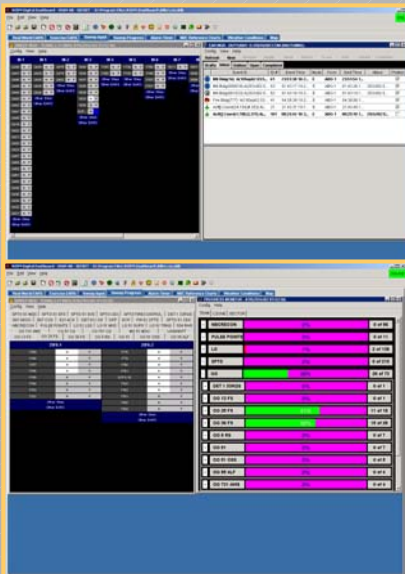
File Edit View Help

Config View Help

MICROCON
0 of 50

PULSE POINTS
0 of 11

UD
0 of 109

OPTO
0 of 216

DIO
26 of 75

DET 1 CORQS
0 of 1

DIO 10 FS
0 of 10

DIO 28 FS
11 of 18

DIO 56 FS
14 of 28

DIO 8 RS
0 of 7

DIO 61
0 of 7

DIO 8 OMS
0 of 8

DIO 36 NLP
0 of 7

DIO 725 4495
0 of 4